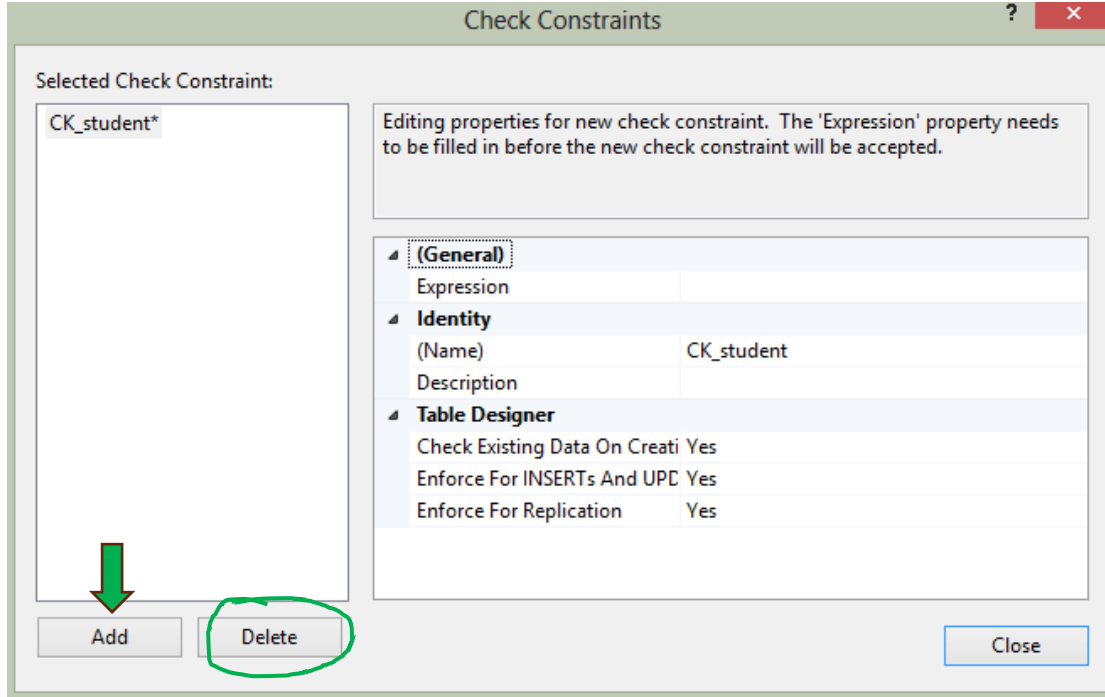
Check Constraints

?

Selected Check Constraint:

CK_student*

Editing properties for new check constraint. The 'Expression' property needs to be filled in before the new check constraint will be accepted.

| | |
|---|---|
| **(General)** | |
| Expression | |
| **Identity** | |
| (Name) | CK_student |
| Description | |
| **Table Designer** | |
| Check Existing Data On Creati | Yes |
| Enforce For INSERTs And UPD | Yes |
| Enforce For Replication | Yes |

Add

Delete

Close